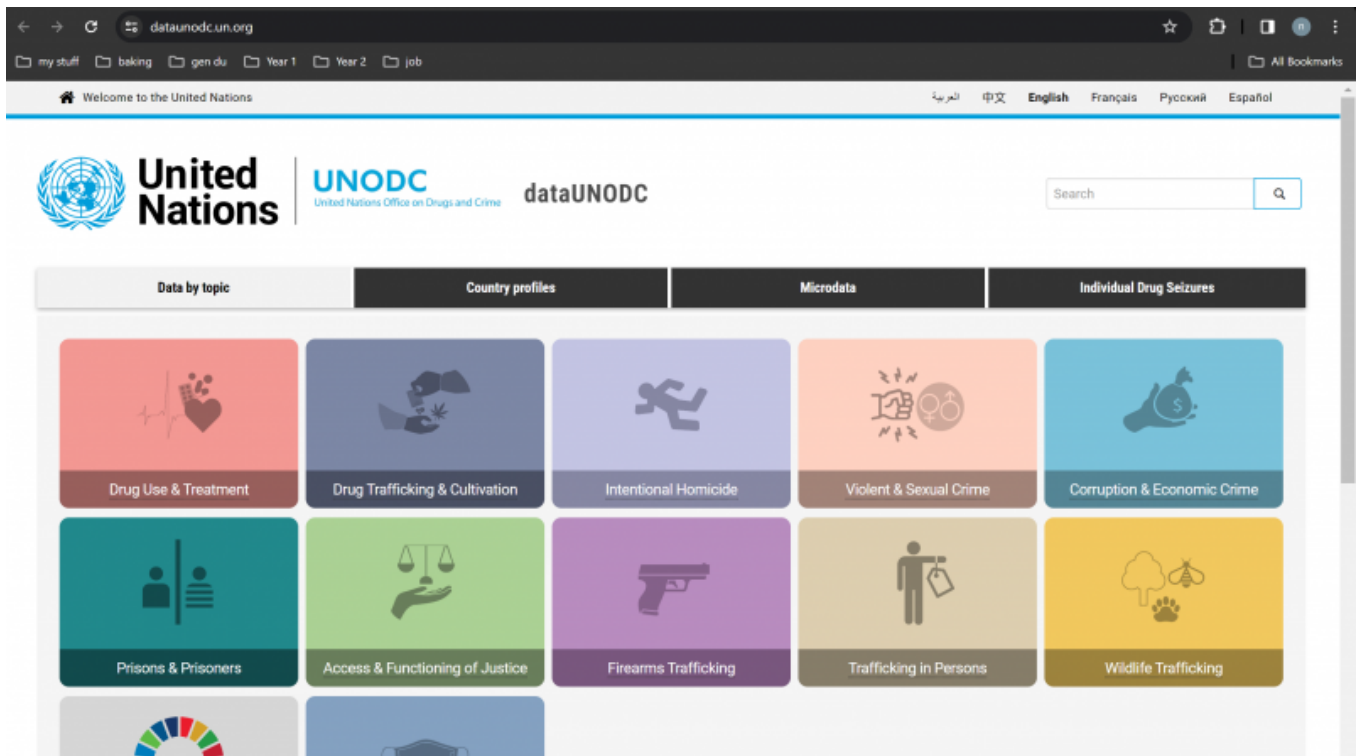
dataunodc.un.org

my stuff baking gen du Year 1 Year 2 job All Bookmarks

Welcome to the United Nations

العربية 中文 English Français Русский Español

United Nations

UNODC
United Nations Office on Drugs and Crime

dataUNODC

Search

Data by topic | Country profiles | Microdata | Individual Drug Seizures

Drug Use & Treatment
Drug Trafficking & Cultivation
Intentional Homicide
Violent & Sexual Crime
Corruption & Economic Crime
Prisons & Prisoners
Access & Functioning of Justice
Firearms Trafficking
Trafficking in Persons
Wildlife Trafficking